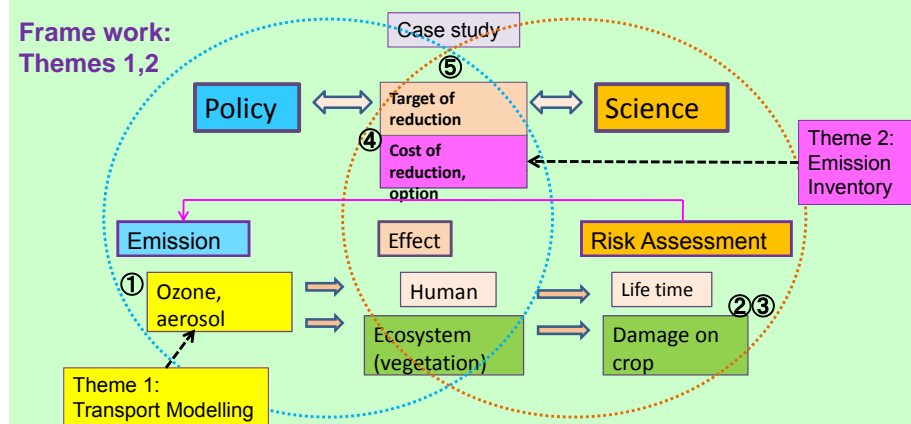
Frame work:
Themes 1,2

Case study

⑤

Policy

Target of reduction

Science

④

Cost of reduction, option

Theme 2: Emission Inventory

Emission

Effect

Risk Assessment

①

Ozone, aerosol

Human

Life time

②③

Ecosystem (vegetation)

Damage on crop

Theme 1: Transport Modelling